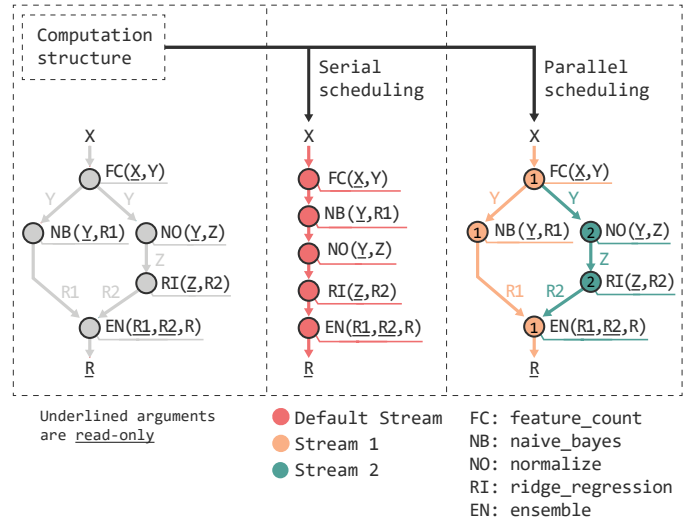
Computation structure

Serial scheduling

Parallel scheduling

X
FC(X,Y)
Y
Y
NB(Y,R1)
NO(Y,Z)
Z
RI(Z,R2)
R1
R2
EN(R1,R2,R)
R

X
FC(X,Y)
NB(Y,R1)
NO(Y,Z)
RI(Z,R2)
EN(R1,R2,R)
R

X
1
FC(X,Y)
Y
Y
1
NB(Y,R1)
2
NO(Y,Z)
Z
2
RI(Z,R2)
R1
R2
1
EN(R1,R2,R)
R

Underlined arguments are read-only

Default Stream
Stream 1
Stream 2

FC: feature_count
NB: naive_bayes
NO: normalize
RI: ridge_regression
EN: ensemble